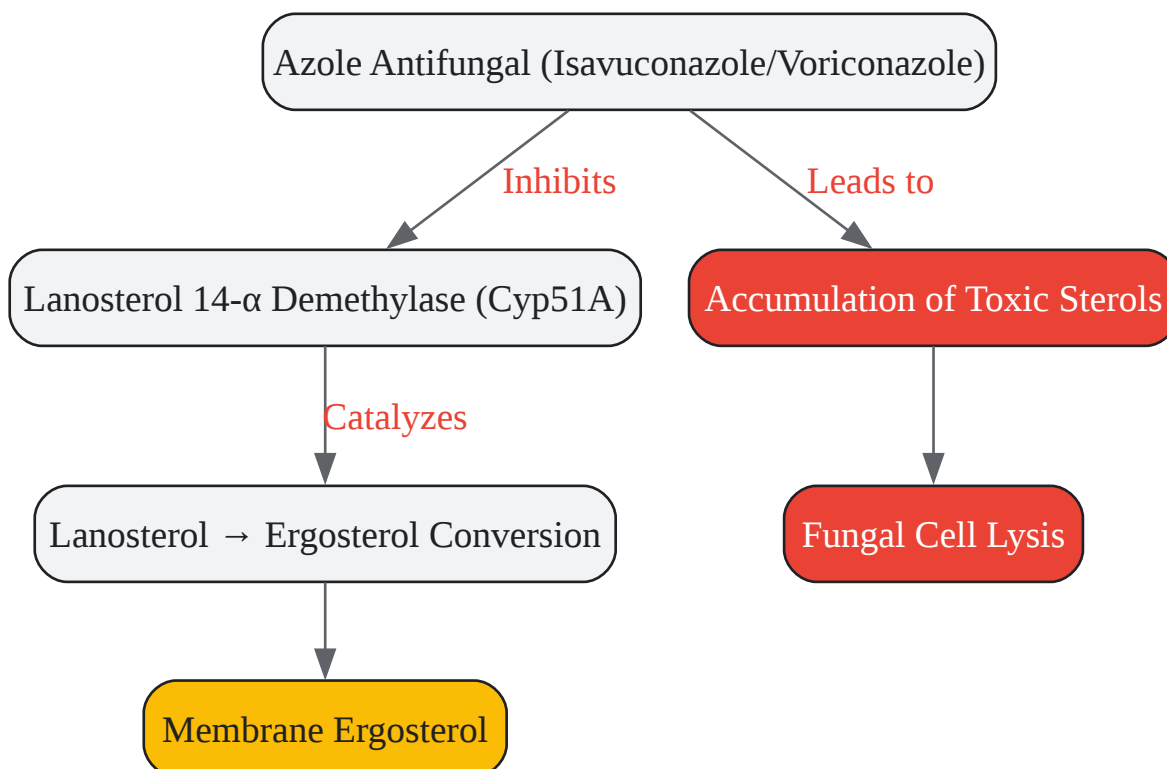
Azole Antifungal (Isavuconazole/Voriconazole)

Inhibits

Leads to

Lanosterol 14-α Demethylase (Cyp51A)

Accumulation of Toxic Sterols

Catalyzes

Lanosterol → Ergosterol Conversion

Fungal Cell Lysis

Membrane Ergosterol